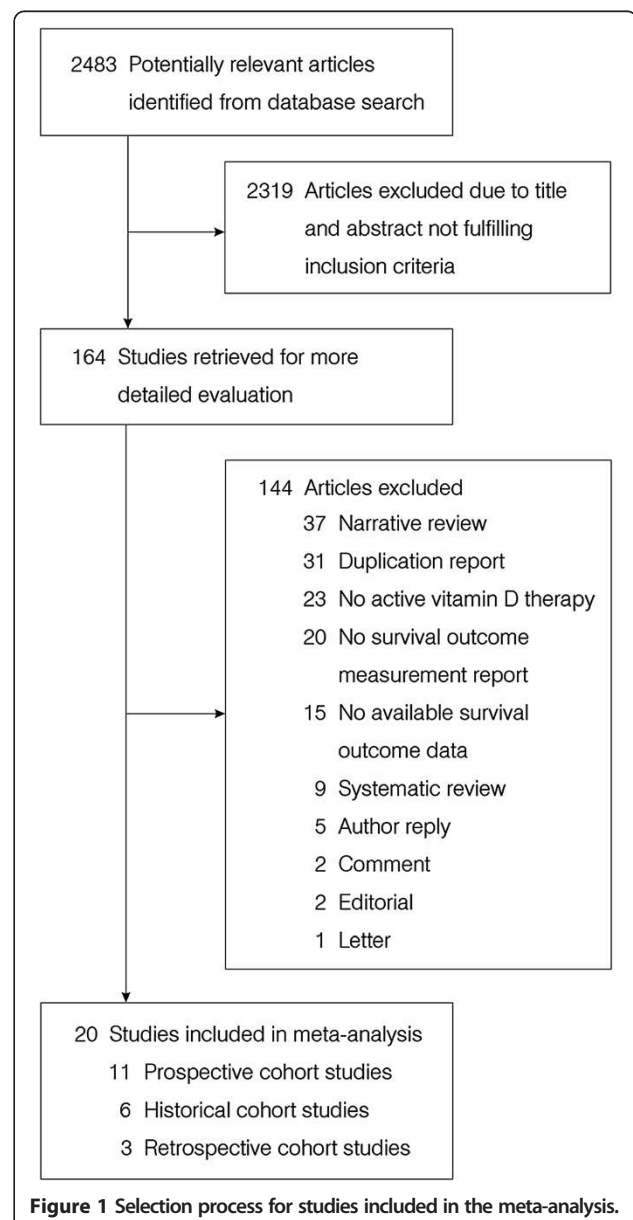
2483 Potentially relevant articles identified from database search

2319 Articles excluded due to title and abstract not fulfilling inclusion criteria

164 Studies retrieved for more detailed evaluation

144 Articles excluded
37 Narrative review
31 Duplication report
23 No active vitamin D therapy
20 No survival outcome measurement report
15 No available survival outcome data
9 Systematic review
5 Author reply
2 Comment
2 Editorial
1 Letter

20 Studies included in meta-analysis
11 Prospective cohort studies
6 Historical cohort studies
3 Retrospective cohort studies

**Figure 1 Selection process for studies included in the meta-analysis.**